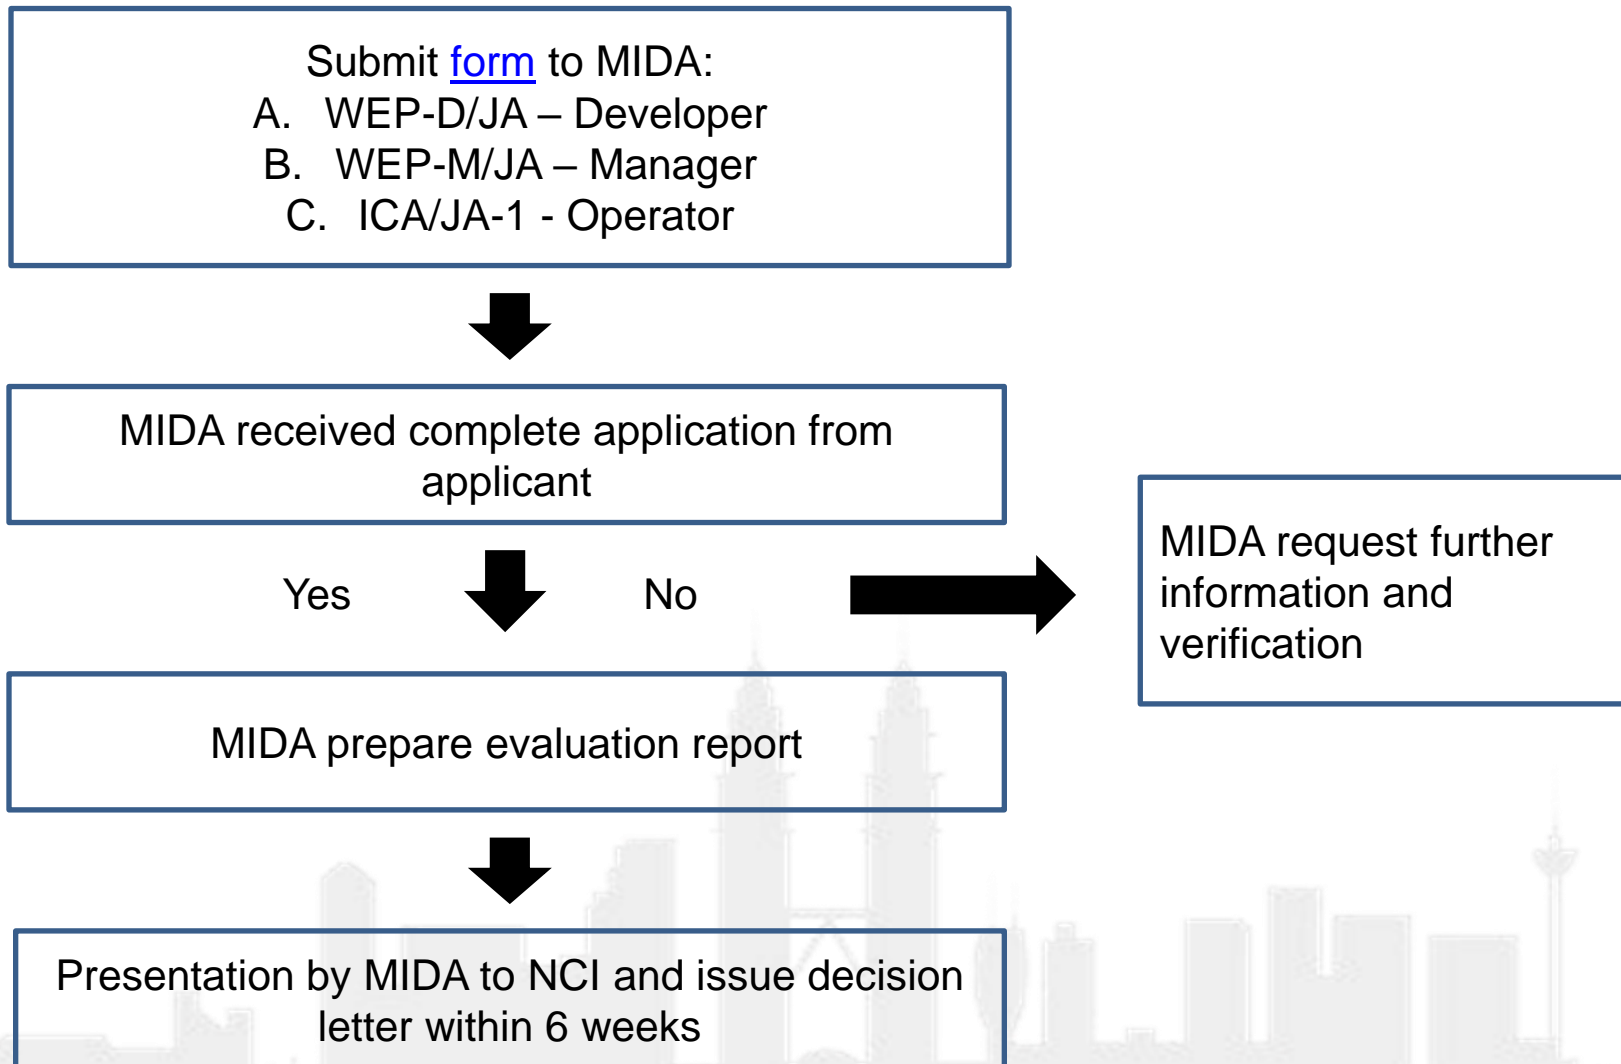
Submit form to MIDA:
A. WEP-D/JA – Developer
B. WEP-M/JA – Manager
C. ICA/JA-1 - Operator

MIDA received complete application from applicant

Yes

No

MIDA request further information and verification

MIDA prepare evaluation report

Presentation by MIDA to NCI and issue decision letter within 6 weeks